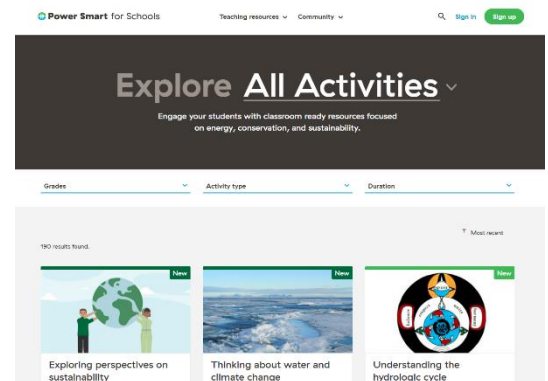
Power Smart for Schools

Teaching resources ⌄ Community ⌄

Sign in Sign up

Explore All Activities ⌄

Engage your students with classroom ready resources focused on energy, conservation, and sustainability.

Grades ⌄

Activity type ⌄

Duration ⌄

Most recent

190 results found.

New

Exploring perspectives on sustainability

New

Thinking about water and climate change

New

Understanding the hydrologic cycle